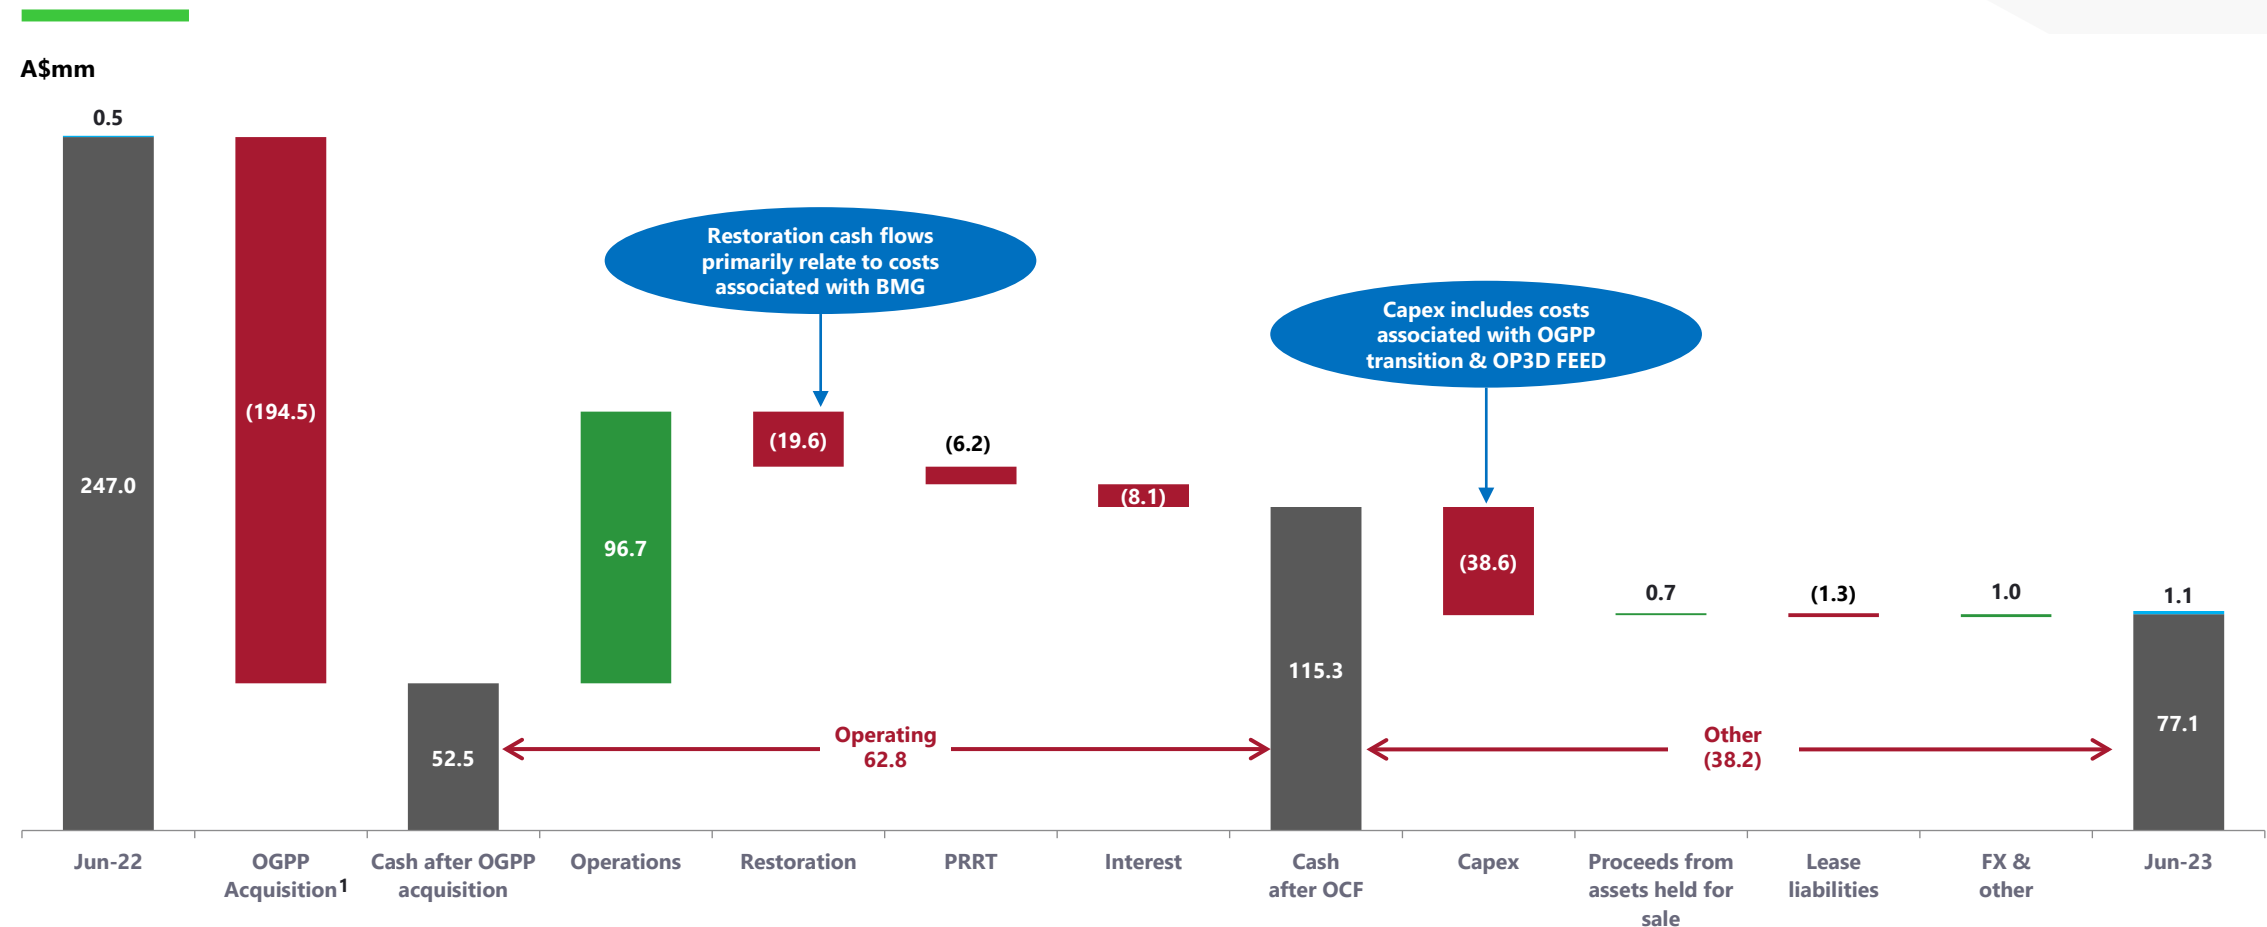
A$mm

0.5

247.0

(194.5)

52.5

96.7

Restoration cash flows primarily relate to costs associated with BMG

(19.6)

(6.2)

(8.1)

115.3

Capex includes costs associated with OGPP transition & OP3D FEED

(38.6)

0.7

(1.3)

1.0

1.1

77.1

Operating 62.8

Other (38.2)

Jun-22

OGPP Acquisition$^1$

Cash after OGPP acquisition

Operations

Restoration

PRRT

Interest

Cash after OCF

Capex

Proceeds from assets held for sale

Lease liabilities

FX & other

Jun-23